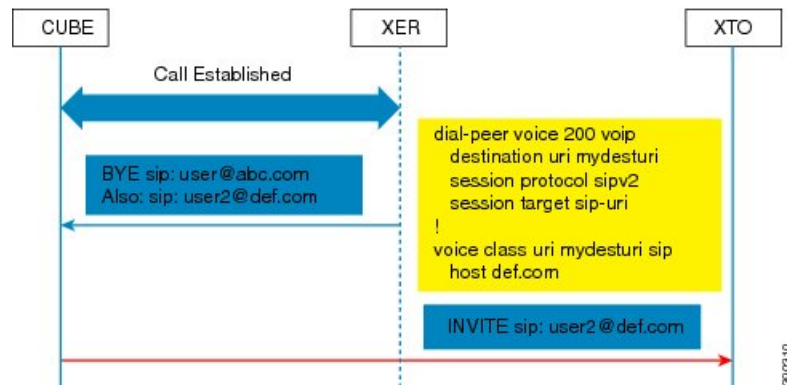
CUBE

XER

XTO

Call Established

BYE sip: user@abc.com
Also: sip: user2@def.com

dial-peer voice 200 voip
destination uri mydesturi
session protocol sipv2
session target sip-uri
!
voice class uri mydesturi sip
host def.com

INVITE sip: user2@def.com

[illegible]